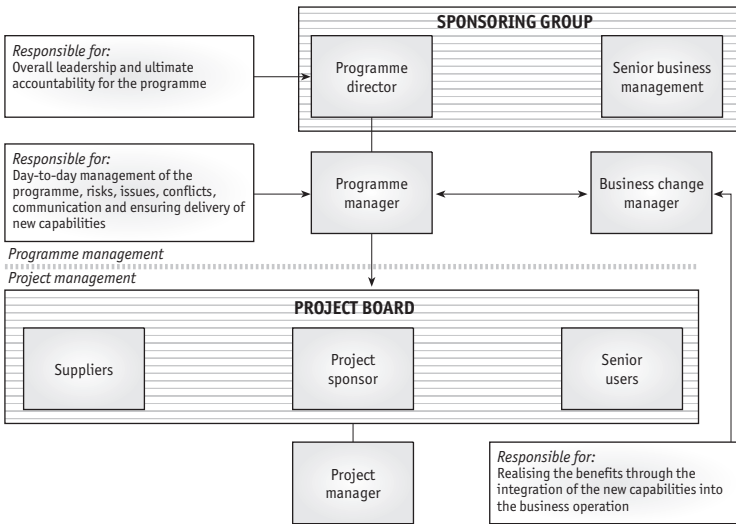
SPONSORING GROUP

Responsible for:
Overall leadership and ultimate accountability for the programme

Programme director

Senior business management

Responsible for:
Day-to-day management of the programme, risks, issues, conflicts, communication and ensuring delivery of new capabilities

Programme manager

Business change manager

Programme management

Project management

PROJECT BOARD

Suppliers

Project sponsor

Senior users

Project manager

Responsible for:
Realising the benefits through the integration of the new capabilities into the business operation